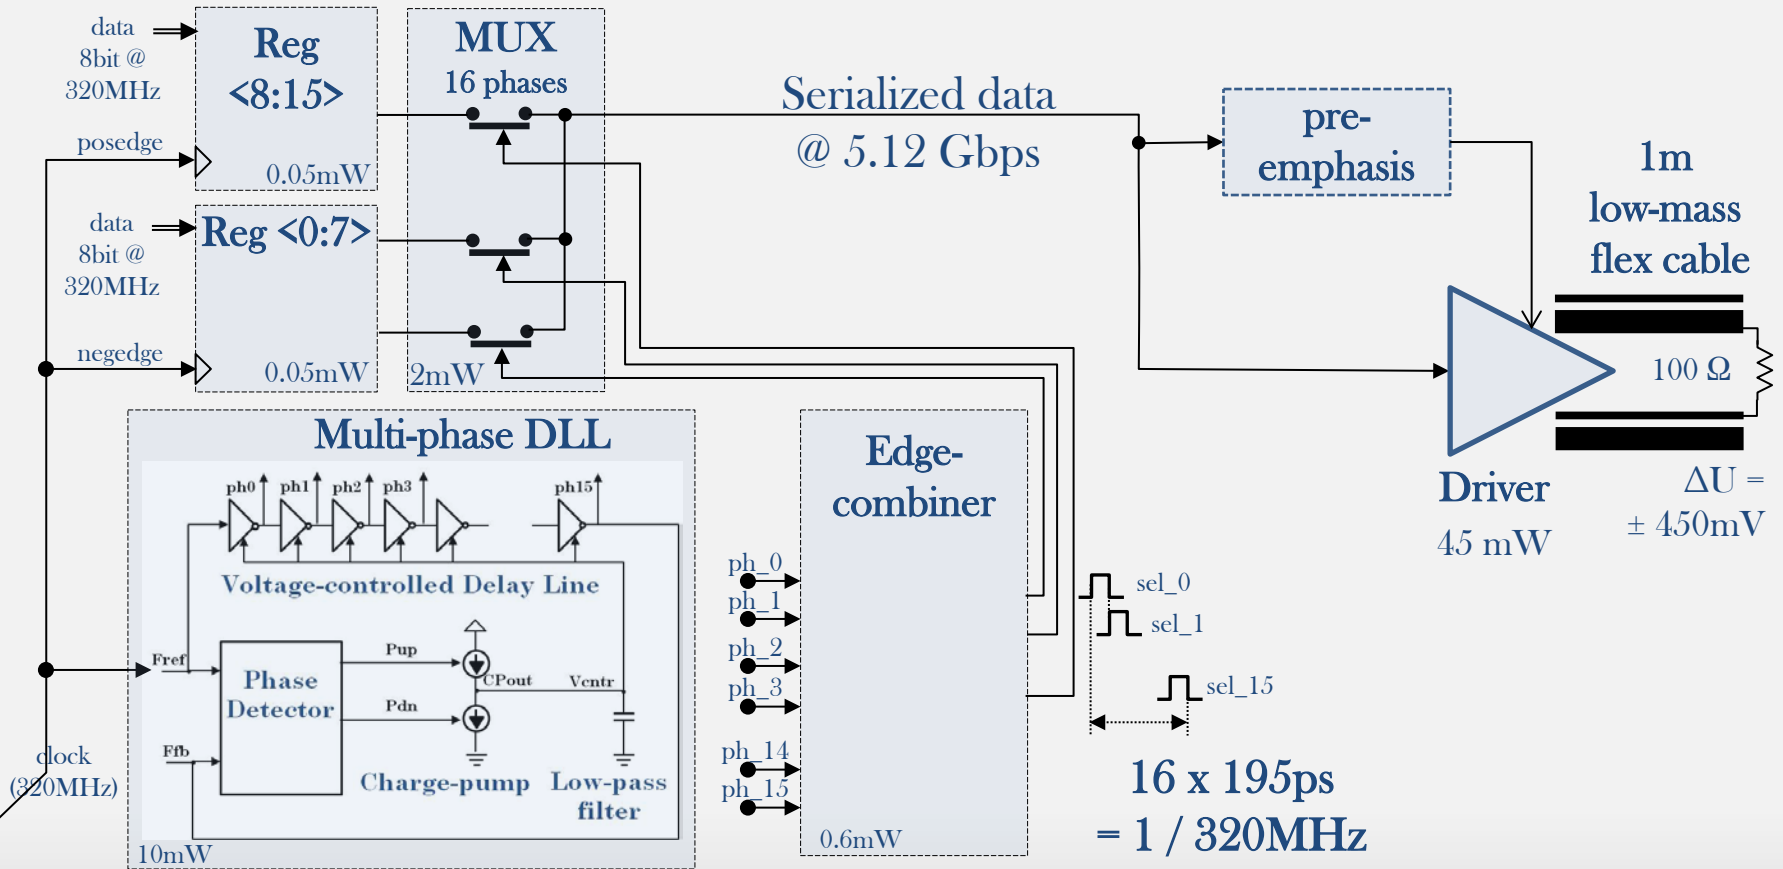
data 8bit @ 320MHz

posedge

Reg <8:15>

0.05mW

MUX
16 phases

Serialized data
@ 5.12 Gbps

pre-emphasis

1m low-mass flex cable

data 8bit @ 320MHz

Reg <0:7>

negedge

0.05mW

2mW

100 Ω

Multi-phase DLL

ph0 ph1 ph2 ph3 ph15

Voltage-controlled Delay Line

Fref

Phase Detector

Pup

Pdn

CPout

Vcntr

Ffb

Charge-pump

Low-pass filter

10mW

clock (320MHz)

Edge-combiner

ph_0
ph_1
ph_2
ph_3
ph_14
ph_15

0.6mW

sel_0
sel_1
sel_15

Driver
45 mW

ΔU = ± 450mV

16 x 195ps = 1 / 320MHz